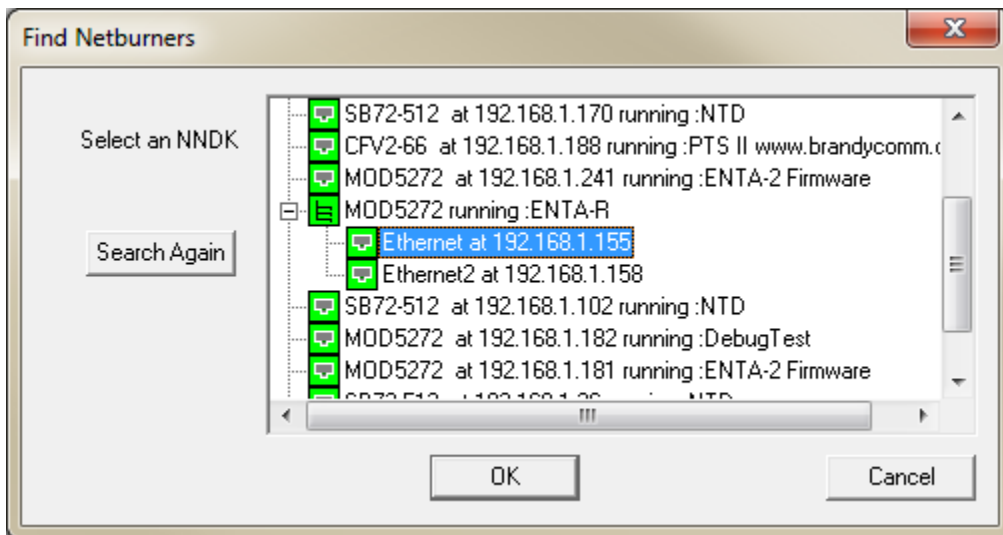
Find Netburners

Select an NNDK

Search Again

SB72-512 at 192.168.1.170 running :NTD
CFV2-66 at 192.168.1.188 running :PTS II www.brandycomm.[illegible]
MOD5272 at 192.168.1.241 running :ENTA-2 Firmware
MOD5272 running :ENTA-R
Ethernet at 192.168.1.155
Ethernet2 at 192.168.1.158
SB72-512 at 192.168.1.102 running :NTD
MOD5272 at 192.168.1.182 running :DebugTest
MOD5272 at 192.168.1.181 running :ENTA-2 Firmware
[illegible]

OK

Cancel